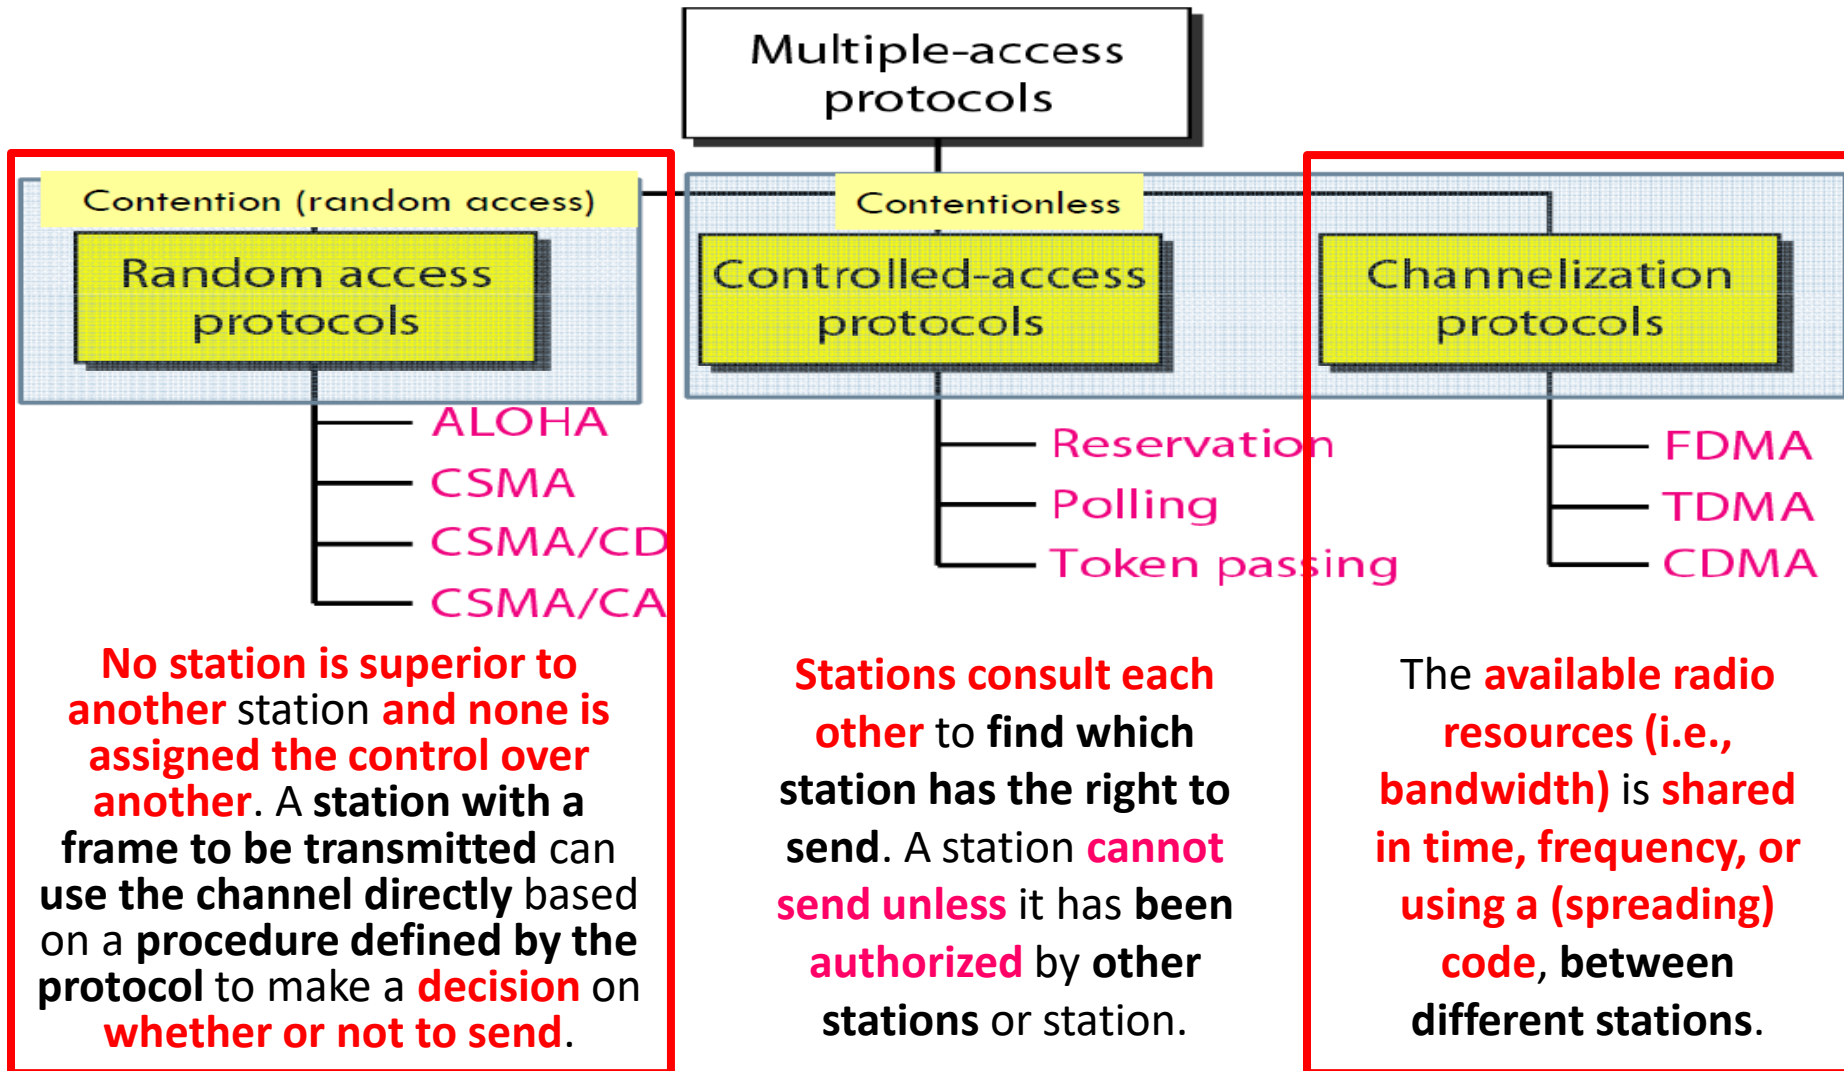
Multiple-access protocols

Contention (random access)

Random access protocols

ALOHA
CSMA
CSMA/CD
CSMA/CA

Contentionless

Controlled-access protocols

Reservation
Polling
Token passing

Channelization protocols

FDMA
TDMA
CDMA

No station is superior to another station and none is assigned the control over another. A station with a frame to be transmitted can use the channel directly based on a procedure defined by the protocol to make a decision on whether or not to send.

Stations consult each other to find which station has the right to send. A station cannot send unless it has been authorized by other stations or station.

The available radio resources (i.e., bandwidth) is shared in time, frequency, or using a (spreading) code, between different stations.